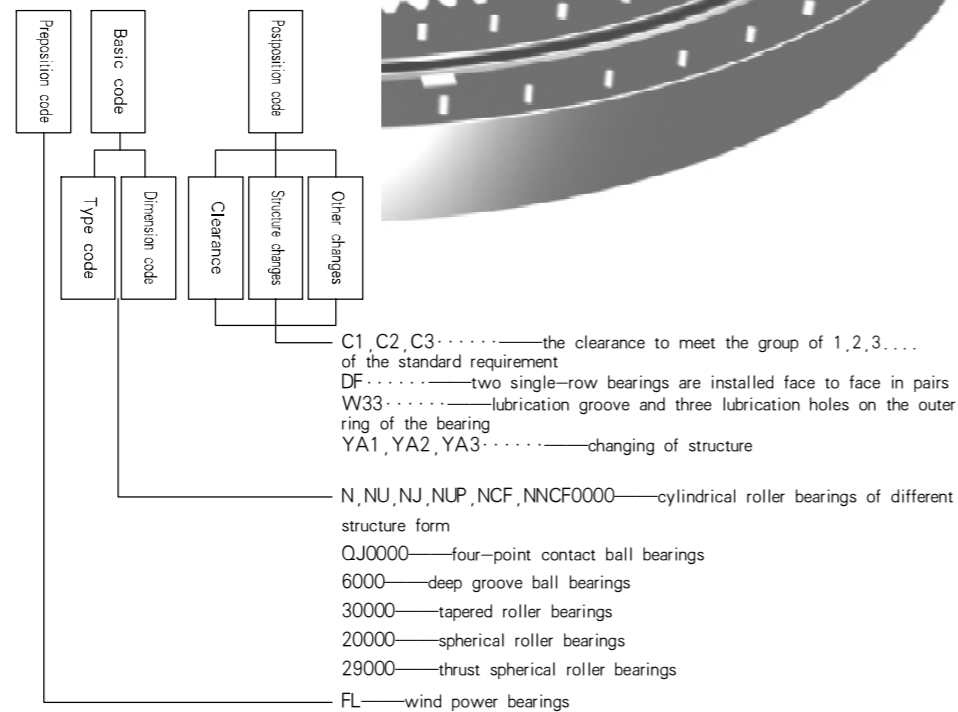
Preposition code

Basic code

Postposition code

Type code

Dimension code

Clearance

Structure changes

Other changes

C1, C2, C3······——the clearance to meet the group of 1, 2, 3.... of the standard requirement
DF······——two single-row bearings are installed face to face in pairs
W33······——lubrication groove and three lubrication holes on the outer ring of the bearing
YA1, YA2, YA3······——changing of structure

N, NU, NJ, NUP, NCF, NNCF0000——cylindrical roller bearings of different structure form
QJ0000——four-point contact ball bearings
6000——deep groove ball bearings
30000——tapered roller bearings
20000——spherical roller bearings
29000——thrust spherical roller bearings

FL——wind power bearings